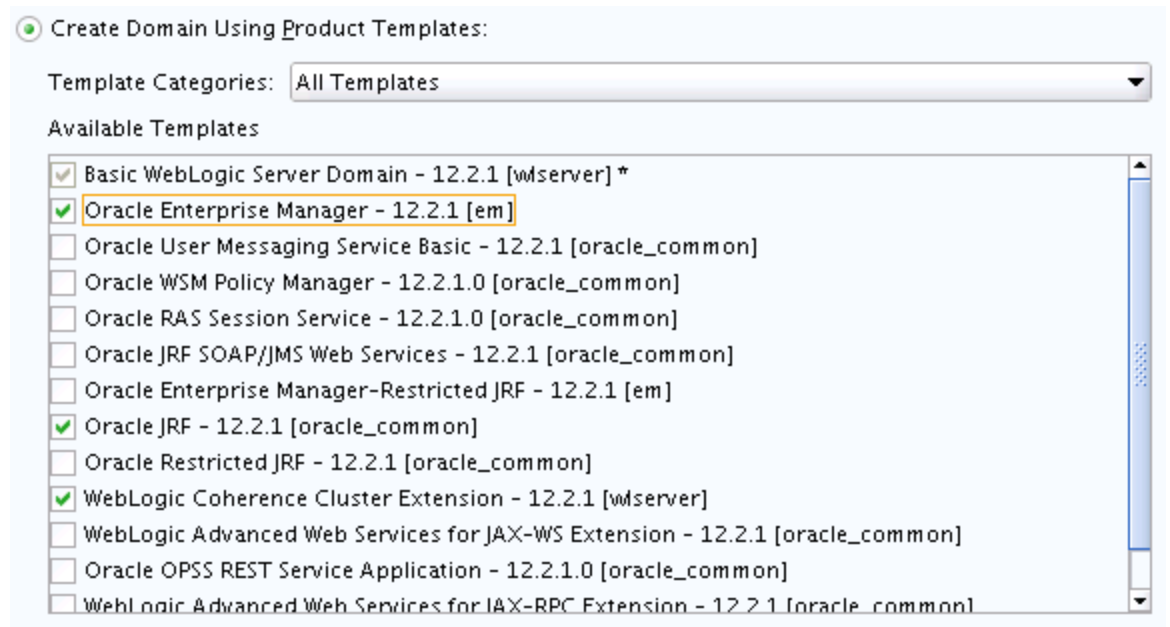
Create Domain Using Product Templates:

Template Categories: All Templates

Available Templates

Basic WebLogic Server Domain - 12.2.1 [wlserver] *
Oracle Enterprise Manager - 12.2.1 [em]
Oracle User Messaging Service Basic - 12.2.1 [oracle_common]
Oracle WSM Policy Manager - 12.2.1.0 [oracle_common]
Oracle RAS Session Service - 12.2.1.0 [oracle_common]
Oracle JRF SOAP/JMS Web Services - 12.2.1 [oracle_common]
Oracle Enterprise Manager-Restricted JRF - 12.2.1 [em]
Oracle JRF - 12.2.1 [oracle_common]
Oracle Restricted JRF - 12.2.1 [oracle_common]
WebLogic Coherence Cluster Extension - 12.2.1 [wlserver]
WebLogic Advanced Web Services for JAX-WS Extension - 12.2.1 [oracle_common]
Oracle OPSS REST Service Application - 12.2.1.0 [oracle_common]
WebLogic Advanced Web Services for JAX-RPC Extension - 12.2.1 [oracle_common]